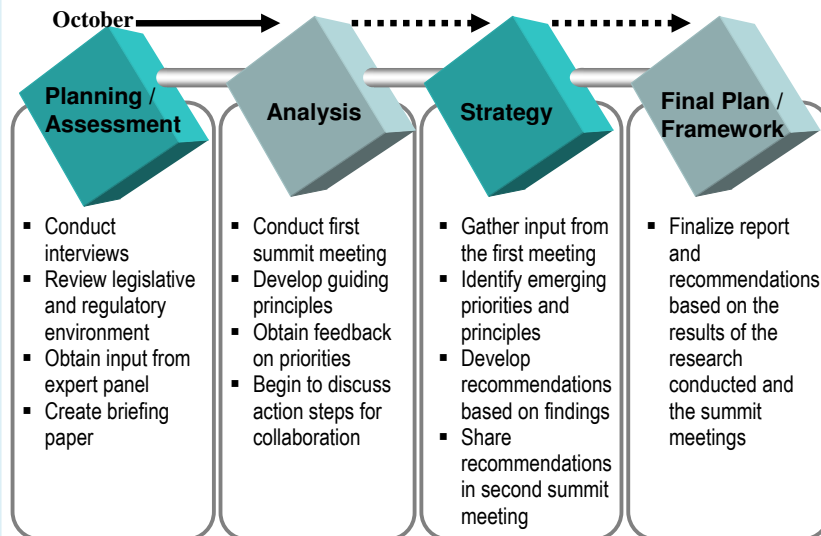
October

Planning / Assessment

- Conduct interviews
- Review legislative and regulatory environment
- Obtain input from expert panel
- Create briefing paper

Analysis

- Conduct first summit meeting
- Develop guiding principles
- Obtain feedback on priorities
- Begin to discuss action steps for collaboration

Strategy

- Gather input from the first meeting
- Identify emerging priorities and principles
- Develop recommendations based on findings
- Share recommendations in second summit meeting

Final Plan / Framework

- Finalize report and recommendations based on the results of the research conducted and the summit meetings